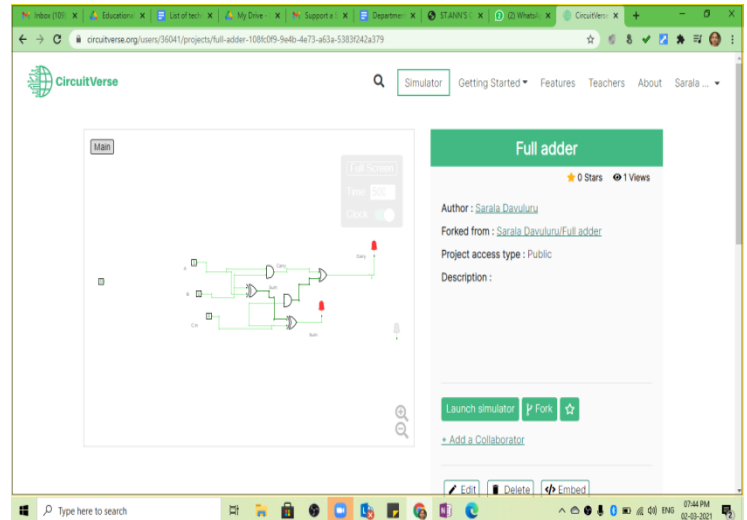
Inbox (109 ×
Education ×
List of tech ×
My Drive ×
Support a ×
Departme ×
ST.ANN'S C ×
(2) WhatsA ×
CircuitVers ×
+

circuitverse.org/users/36041/projects/full-adder-108fc0f9-9e4b-4e73-a63a-5383f242a379

CircuitVerse

Simulator
Getting Started
Features
Teachers
About
Sarala ...

Main

Full Screen
Time 500
Clock

A
B
Cin
Carry
Sum
Carry
Sum

Full adder

0 Stars
1 Views

Author : Sarala Davuluru

Forked from : Sarala Davuluru/Full adder

Project access type : Public

Description :

Launch simulator
Fork

+ Add a Collaborator

Edit
Delete
Embed

Type here to search

ENG
07:44 PM
02-03-2021